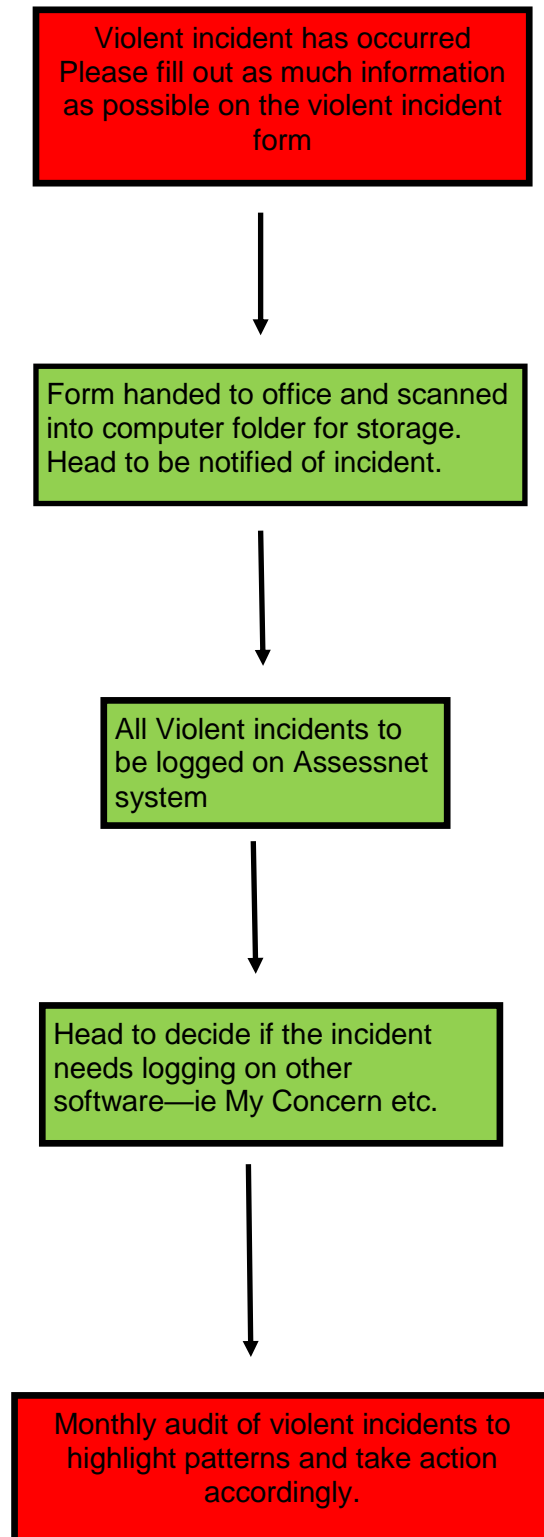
Violent incident has occurred
Please fill out as much information as possible on the violent incident form

Form handed to office and scanned into computer folder for storage. Head to be notified of incident.

All Violent incidents to be logged on Assessnet system

Head to decide if the incident needs logging on other software—ie My Concern etc.

Monthly audit of violent incidents to highlight patterns and take action accordingly.